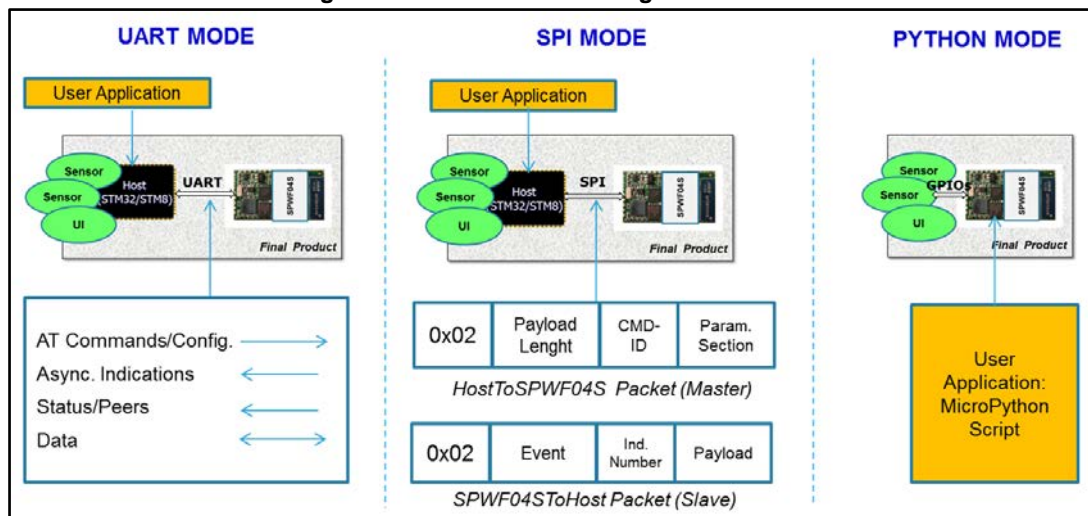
UART MODE

User Application

Sensor
Sensor
UI
Host (STM32/STM8)
UART
SPWF04S
Final Product

AT Commands/Config.
Async. Indications
Status/Peers
Data

SPI MODE

User Application

Sensor
Sensor
UI
Host (STM32/STM8)
SPI
SPWF04S
Final Product

| 0x02 | Payload Lenght | CMD-ID | Param. Section |
|---|---|---|---|

HostToSPWF04S Packet (Master)

| 0x02 | Event | Ind. Number | Payload |
|---|---|---|---|

SPWF04SToHost Packet (Slave)

PYTHON MODE

Sensor
Sensor
UI
GPIOs
SPWF04S
Final Product

User Application: MicroPython Script